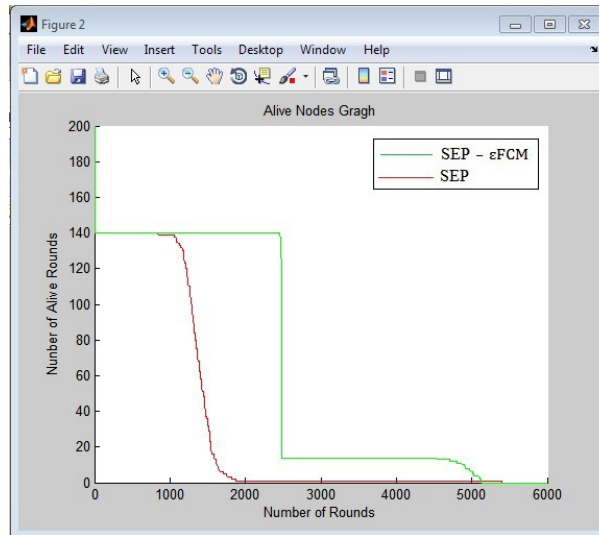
Figure 2

File Edit View Insert Tools Desktop Window Help

Alive Nodes Gragh

SEP – εFCM
SEP

Nunber of Alive Rounds

200
180
160
140
120
100
80
60
40
20
0

0 1000 2000 3000 4000 5000 6000

Number of Rounds